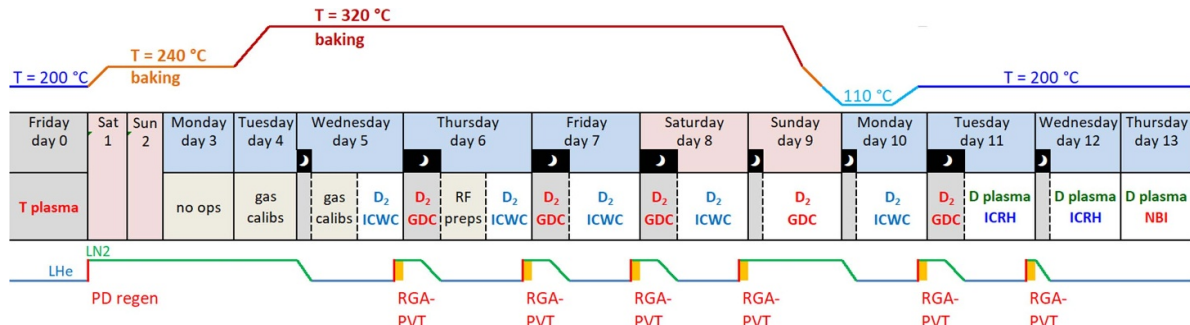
T = 320 °C
baking
T = 240 °C
baking
T = 200 °C
110 °C
T = 200 °C

| Friday day 0 | Sat 1 | Sun 2 | Monday day 3 | Tuesday day 4 | Wednesday day 5 | Thursday day 6 | Friday day 7 | Saturday day 8 | Sunday day 9 | Monday day 10 | Tuesday day 11 | Wednesday day 12 | Thursday day 13 |
|---|---|---|---|---|---|---|---|---|---|---|---|---|---|
| T plasma | | | no ops | gas calibs | gas calibs $D_2$ ICWC | $D_2$ GDC RF preps $D_2$ ICWC | $D_2$ GDC $D_2$ ICWC | $D_2$ GDC $D_2$ ICWC | $D_2$ GDC | $D_2$ ICWC | $D_2$ GDC D plasma ICRH | D plasma ICRH | D plasma NBI |

LN2
LHe
PD regen
RGA-PVT
RGA-PVT
RGA-PVT
RGA-PVT
RGA-PVT
RGA-PVT